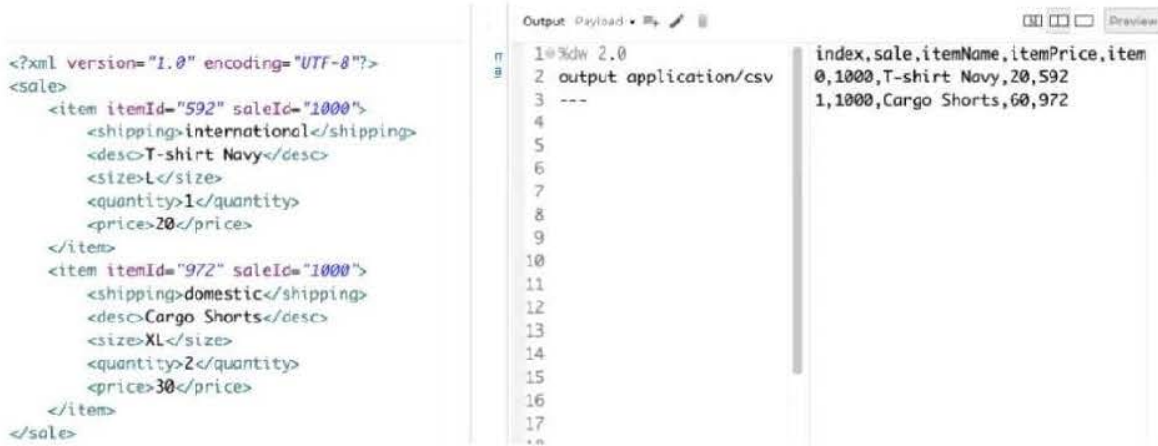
<?xml version="1.0" encoding="UTF-8"?>
<sale>
<item itemId="592" saleId="1000">
<shipping>international</shipping>
<desc>T-shirt Navy</desc>
<size>L</size>
<quantity>1</quantity>
<price>20</price>
</item>
<item itemId="972" saleId="1000">
<shipping>domestic</shipping>
<desc>Cargo Shorts</desc>
<size>XL</size>
<quantity>2</quantity>
<price>30</price>
</item>
</sale>

Output Payload ▾ Preview

1 %dw 2.0
2 output application/csv
3 ---
4
5
6
7
8
9
10
11
12
13
14
15
16
17

index,sale,itemName,itemPrice,item
0,1000,T-shirt Navy,20,592
1,1000,Cargo Shorts,60,972